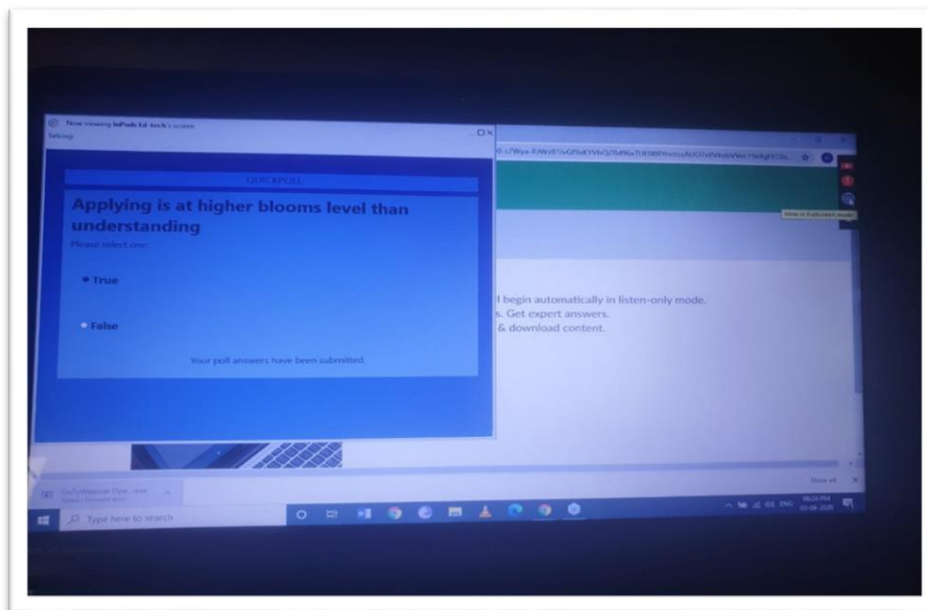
Now viewing InPods Ed-tech's screen

Settings

QUICKPOLL

Applying is at higher blooms level than understanding

Please select one:

True

False

Your poll answers have been submitted.

View in Fullscreen mode

l begin automatically in listen-only mode.
s. Get expert answers.
& download content.

Type here to search

Show all